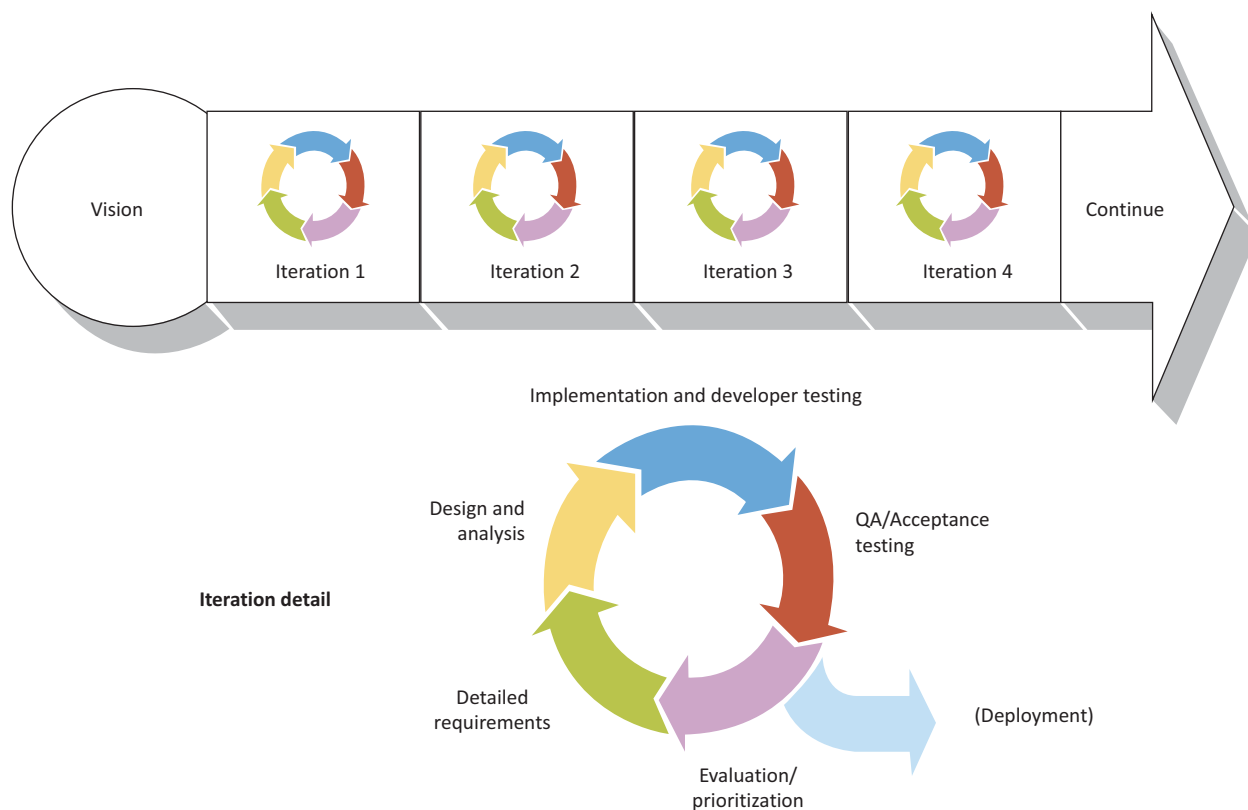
Vision

Iteration 1

Iteration 2

Iteration 3

Iteration 4

Continue

Implementation and developer testing

Design and analysis

QA/Acceptance testing

Iteration detail

Detailed requirements

(Deployment)

Evaluation/ prioritization